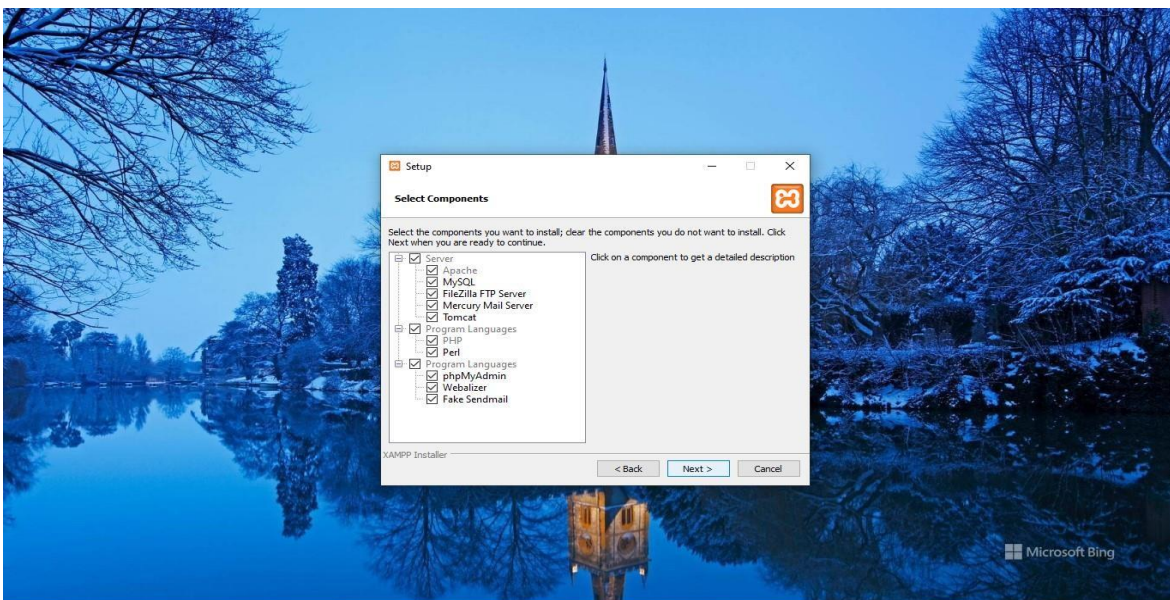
Setup

Select Components

Select the components you want to install; clear the components you do not want to install. Click Next when you are ready to continue.

Server
Apache
MySQL
FileZilla FTP Server
Mercury Mail Server
Tomcat
Program Languages
PHP
Perl
Program Languages
phpMyAdmin
Webalizer
Fake Sendmail

Click on a component to get a detailed description

XAMPP Installer

< Back
Next >
Cancel

Microsoft Bing